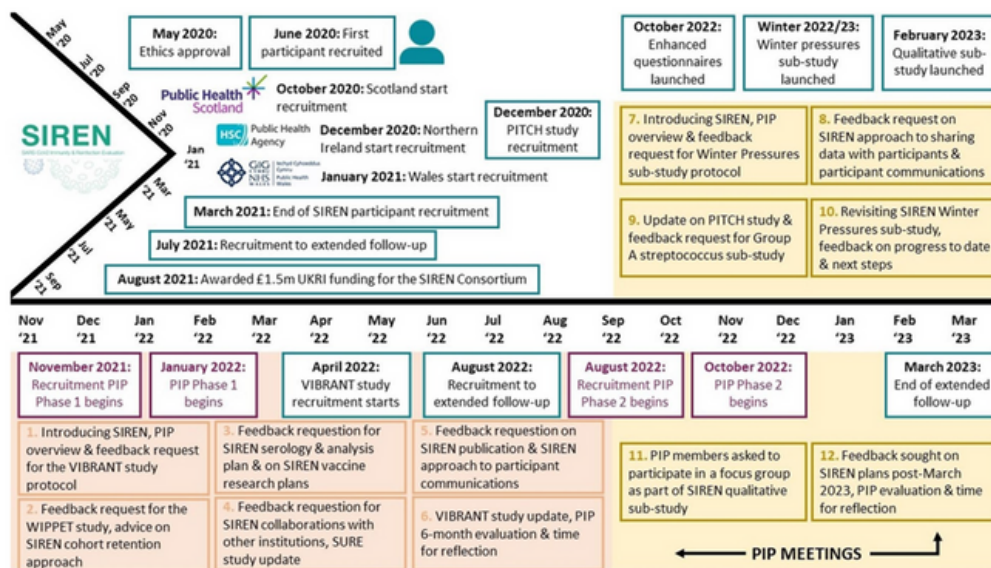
May '20
Jul '20
Sep '20
Nov '20
Jan '21
Mar '21
May '21
Jul '21
Sep '21

May 2020: Ethics approval

June 2020: First participant recruited

SIREN
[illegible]

Public Health Scotland

October 2020: Scotland start recruitment

HSC Public Health Agency

December 2020: Northern Ireland start recruitment

GIG NHS Iechyd Cyhoeddus Cymru Public Health Wales

January 2021: Wales start recruitment

December 2020: PITCH study recruitment

March 2021: End of SIREN participant recruitment

July 2021: Recruitment to extended follow-up

August 2021: Awarded £1.5m UKRI funding for the SIREN Consortium

October 2022: Enhanced questionnaires launched

Winter 2022/23: Winter pressures sub-study launched

February 2023: Qualitative sub-study launched

7. Introducing SIREN, PIP overview & feedback request for Winter Pressures sub-study protocol

8. Feedback request on SIREN approach to sharing data with participants & participant communications

9. Update on PITCH study & feedback request for Group A streptococcus sub-study

10. Revisiting SIREN Winter Pressures sub-study, feedback on progress to date & next steps

Nov '21 | Dec '21 | Jan '22 | Feb '22 | Mar '22 | Apr '22 | May '22 | Jun '22 | Jul '22 | Aug '22 | Sep '22 | Oct '22 | Nov '22 | Dec '22 | Jan '23 | Feb '23 | Mar '23

November 2021: Recruitment PIP Phase 1 begins

January 2022: PIP Phase 1 begins

April 2022: VIBRANT study recruitment starts

August 2022: Recruitment to extended follow-up

August 2022: Recruitment PIP Phase 2 begins

October 2022: PIP Phase 2 begins

March 2023: End of extended follow-up

1. Introducing SIREN, PIP overview & feedback request for the VIBRANT study protocol

3. Feedback requestion for SIREN serology & analysis plan & on SIREN vaccine research plans

5. Feedback requestion on SIREN publication & SIREN approach to participant communications

2. Feedback request for the WIPPET study, advice on SIREN cohort retention approach

4. Feedback requestion for SIREN collaborations with other institutions, SURE study update

6. VIBRANT study update, PIP 6-month evaluation & time for reflection

11. PIP members asked to participate in a focus group as part of SIREN qualitative sub-study

12. Feedback sought on SIREN plans post-March 2023, PIP evaluation & time for reflection

PIP MEETINGS